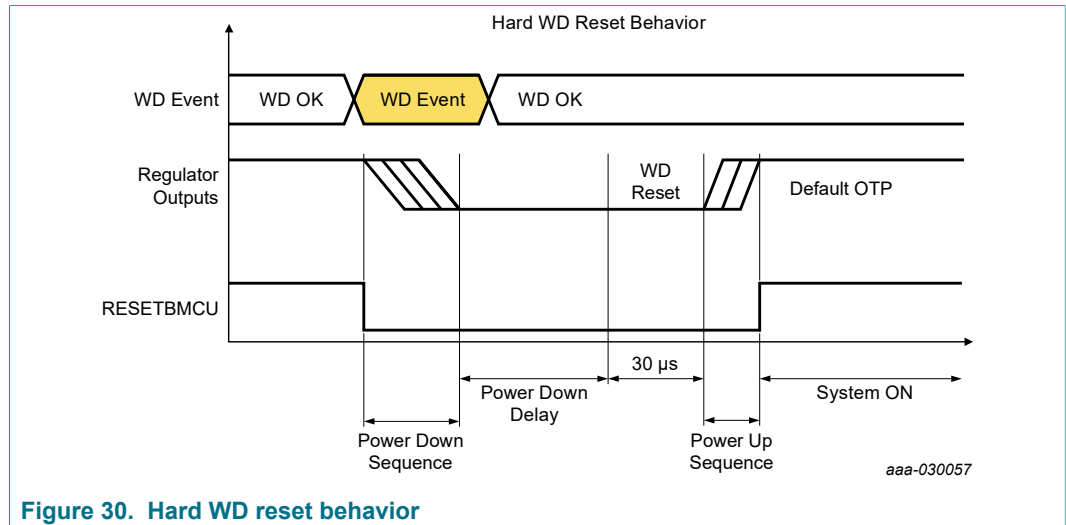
Hard WD Reset Behavior

WD Event
WD OK
WD Event
WD OK

Regulator Outputs
WD Reset
Default OTP

RESETBMCU

30 µs
Power Down Delay
System ON
Power Down Sequence
Power Up Sequence
aaa-030057

Figure 30. Hard WD reset behavior